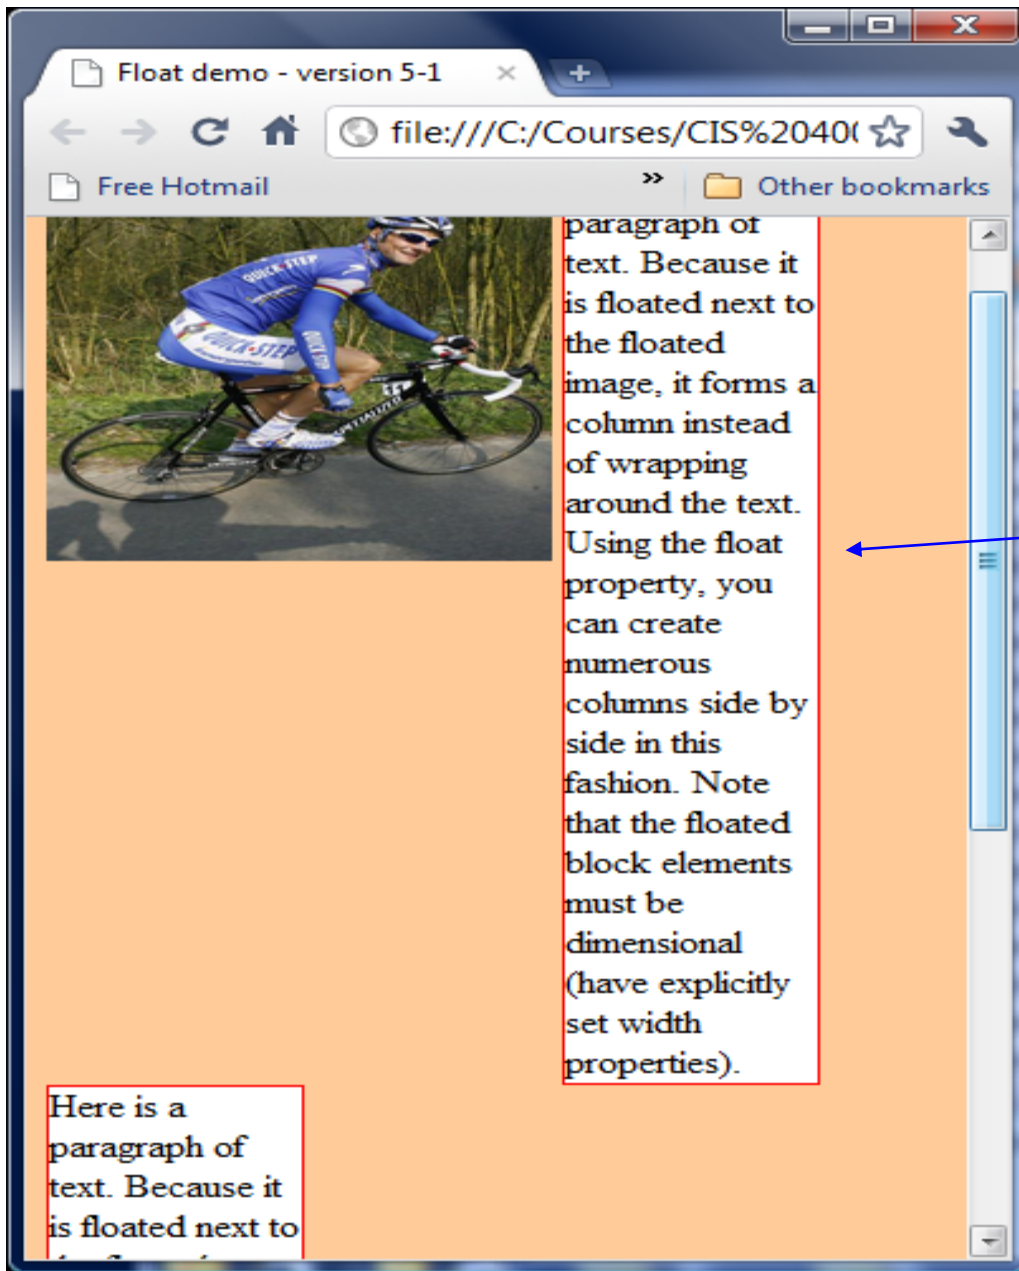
Float demo - version 5-1

file:///C:/Courses/CIS%2040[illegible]

Free Hotmail

»

Other bookmarks

paragraph of text. Because it is floated next to the floated image, it forms a column instead of wrapping around the text. Using the float property, you can create numerous columns side by side in this fashion. Note that the floated block elements must be dimensional (have explicitly set width properties).

Here is a paragraph of text. Because it is floated next to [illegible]